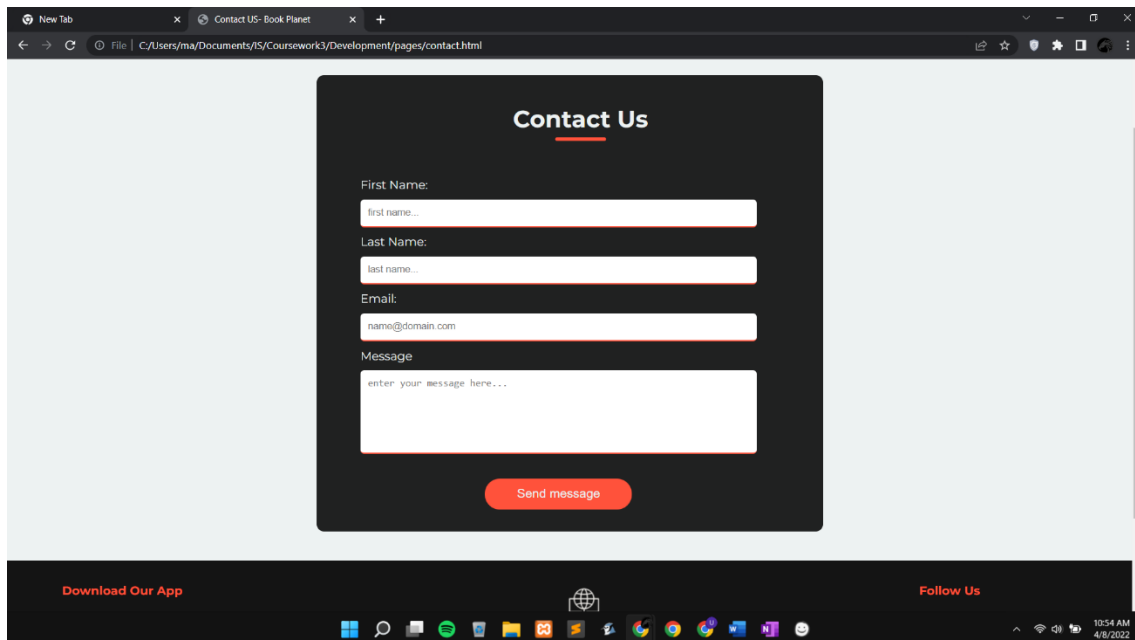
New Tab
Contact US- Book Planet
File | C:/Users/ma/Documents/IS/Coursework3/Development/pages/contact.html

Contact Us

First Name:
first name...
Last Name:
last name...
Email:
name@domain.com
Message
enter your message here...

Send message

Download Our App
Follow Us

10:54 AM
4/8/2022